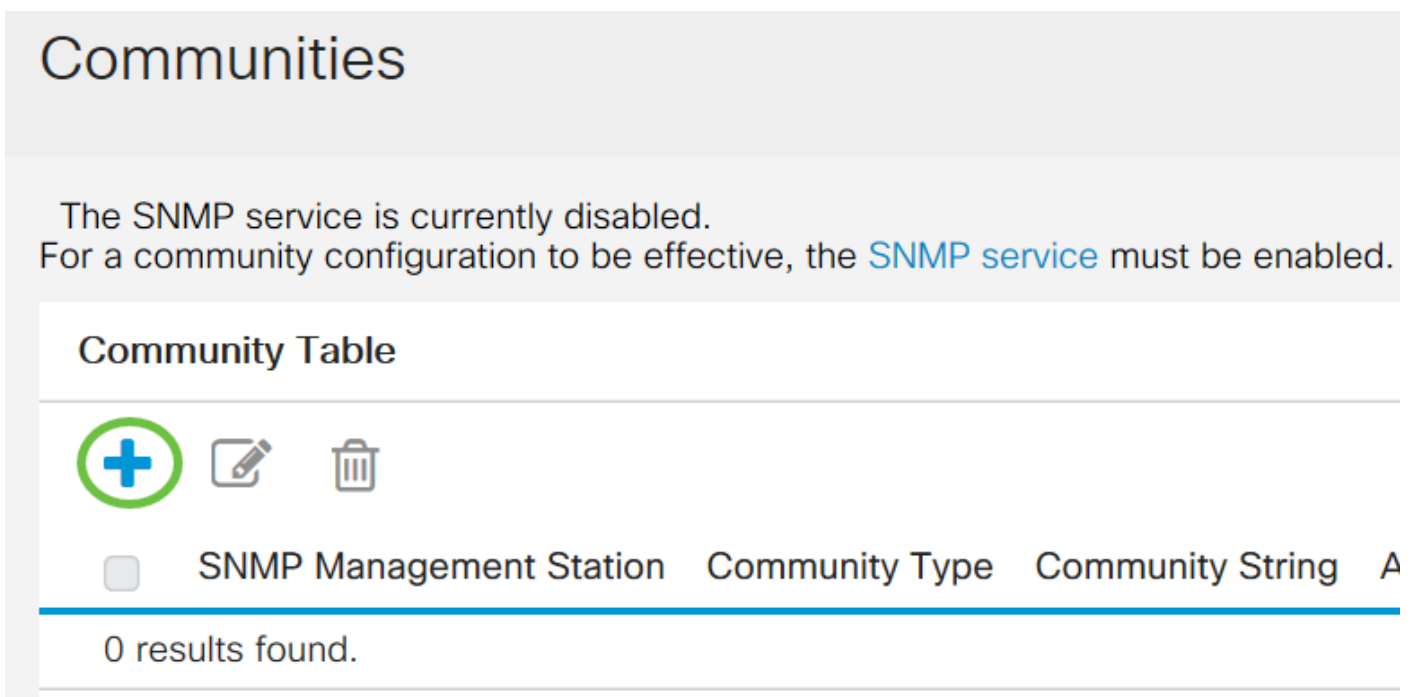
Communities

The SNMP service is currently disabled.
For a community configuration to be effective, the SNMP service must be enabled.

Community Table

| | SNMP Management Station | Community Type | Community String | A |
|---|---|---|---|---|
| 0 results found. | | | | |